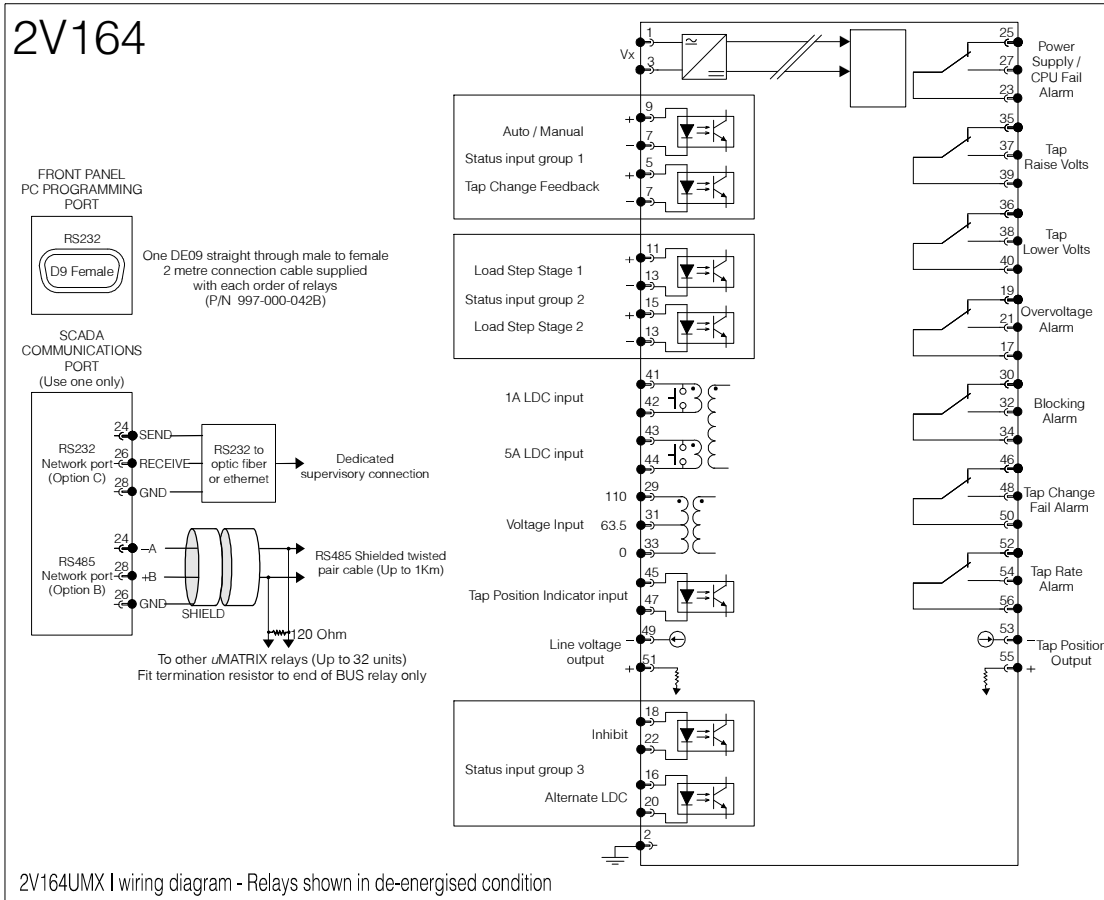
2V164

FRONT PANEL
PC PROGRAMMING
PORT

RS232

D9 Female

One DE09 straight through male to female 2 metre connection cable supplied with each order of relays (P/N 997-000-042B)

SCADA
COMMUNICATIONS
PORT
(Use one only)

RS232
Network port
(Option C)

24 SEND
26 RECEIVE
28 GND

RS232 to optic fiber or ethernet

Dedicated supervisory connection

RS485
Network port
(Option B)

24 –A
28 +B
26 GND

SHIELD

RS485 Shielded twisted pair cable (Up to 1Km)

120 Ohm

To other uMATRIX relays (Up to 32 units)
Fit termination resistor to end of BUS relay only

Vx 1 3

9 + Auto / Manual
7 –
Status input group 1
5 + Tap Change Feedback
7 –

11 + Load Step Stage 1
13 –
Status input group 2
15 + Load Step Stage 2
13 –

41 1A LDC input 42
43 5A LDC input 44

110 29
Voltage Input 63.5 31
0 33

45 Tap Position Indicator input 47

49 Line voltage – output
51 +

18 Inhibit 22
Status input group 3
16 Alternate LDC 20

2

25 27 23 Power Supply / CPU Fail Alarm
35 37 39 Tap Raise Volts
36 38 40 Tap Lower Volts
19 21 17 Overvoltage Alarm
30 32 34 Blocking Alarm
46 48 50 Tap Change Fail Alarm
52 54 56 Tap Rate Alarm
53 – 55 + Tap Position Output

2V164UMX I wiring diagram - Relays shown in de-energised condition